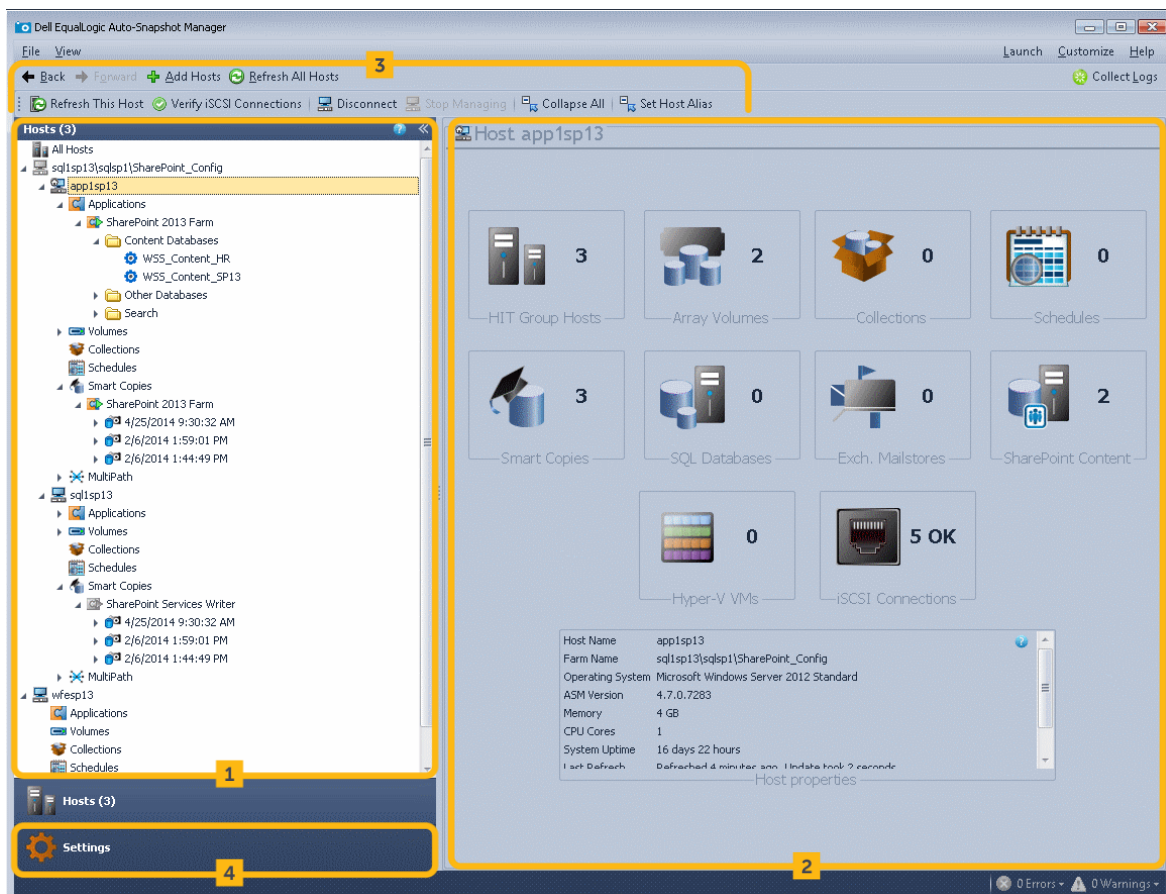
Dell EqualLogic Auto-Snapshot Manager

File View

Launch Customize Help

Back Forward Add Hosts Refresh All Hosts

3

Collect Logs

Refresh This Host Verify iSCSI Connections | Disconnect Stop Managing | Collapse All | Set Host Alias

Hosts (3)

All Hosts
sql1sp13\sqlsp1\SharePoint_Config
app1sp13
Applications
SharePoint 2013 Farm
Content Databases
WSS_Content_HR
WSS_Content_SP13
Other Databases
Search
Volumes
Collections
Schedules
Smart Copies
SharePoint 2013 Farm
4/25/2014 9:30:32 AM
2/6/2014 1:59:01 PM
2/6/2014 1:44:49 PM
MultiPath
sql1sp13
Applications
Volumes
Collections
Schedules
Smart Copies
SharePoint Services Writer
4/25/2014 9:30:32 AM
2/6/2014 1:59:01 PM
2/6/2014 1:44:49 PM
MultiPath
wfesp13
Applications
Volumes
Collections
Schedules

1

Hosts (3)

Settings

4

Host app1sp13

3 HIT Group Hosts
2 Array Volumes
0 Collections
0 Schedules
3 Smart Copies
0 SQL Databases
0 Exch. Mailstores
2 SharePoint Content
0 Hyper-V VMs
5 OK iSCSI Connections

| | |
|---|---|
| Host Name | app1sp13 |
| Farm Name | sql1sp13\sqlsp1\SharePoint_Config |
| Operating System | Microsoft Windows Server 2012 Standard |
| ASM Version | 4.7.0.7283 |
| Memory | 4 GB |
| CPU Cores | 1 |
| System Uptime | 16 days 22 hours |
| Last Refresh | Refreshed 4 minutes ago. Update took 2 seconds |

Host properties

2

0 Errors 0 Warnings